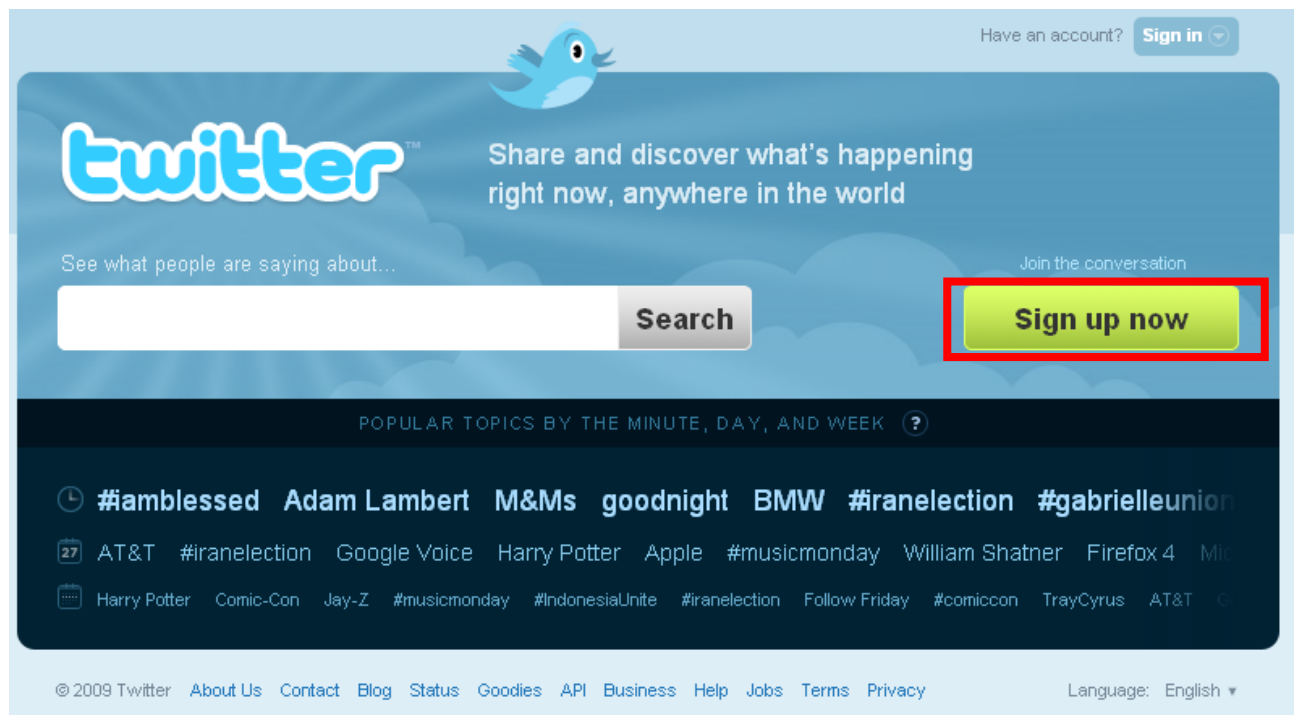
Have an account? Sign in

twitter

Share and discover what's happening right now, anywhere in the world

See what people are saying about...

Search

Join the conversation

Sign up now

POPULAR TOPICS BY THE MINUTE, DAY, AND WEEK ?

#iamblessed Adam Lambert M&Ms goodnight BMW #iranelection #gabrielleunion

27 AT&T #iranelection Google Voice Harry Potter Apple #musicmonday William Shatner Firefox 4 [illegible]

Harry Potter Comic-Con Jay-Z #musicmonday #IndonesiaUnite #iranelection Follow Friday #comiccon TrayCyrus AT&T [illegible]

© 2009 Twitter About Us Contact Blog Status Goodies API Business Help Jobs Terms Privacy

Language: English ▾